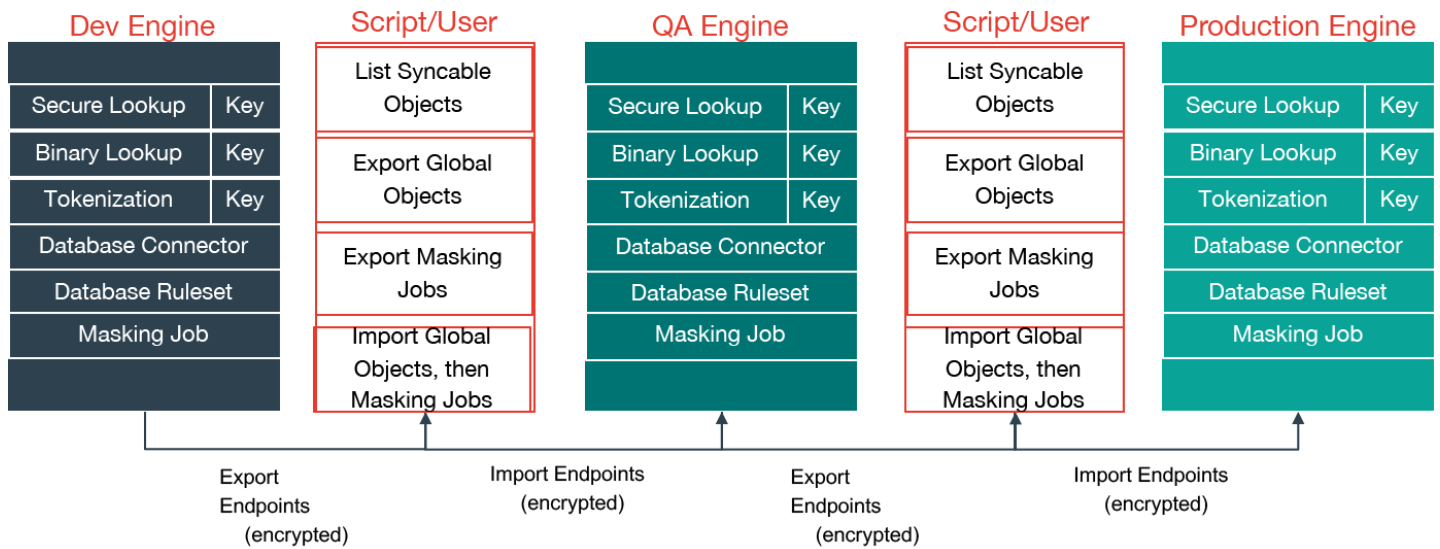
Dev Engine

| Secure Lookup | Key |
|---|---|
| Binary Lookup | Key |
| Tokenization | Key |
| Database Connector | |
| Database Ruleset | |
| Masking Job | |

Script/User

List Syncable Objects

Export Global Objects

Export Masking Jobs

Import Global Objects, then Masking Jobs

QA Engine

| Secure Lookup | Key |
|---|---|
| Binary Lookup | Key |
| Tokenization | Key |
| Database Connector | |
| Database Ruleset | |
| Masking Job | |

Script/User

List Syncable Objects

Export Global Objects

Export Masking Jobs

Import Global Objects, then Masking Jobs

Production Engine

| Secure Lookup | Key |
|---|---|
| Binary Lookup | Key |
| Tokenization | Key |
| Database Connector | |
| Database Ruleset | |
| Masking Job | |

Export Endpoints (encrypted)

Import Endpoints (encrypted)

Export Endpoints (encrypted)

Import Endpoints (encrypted)